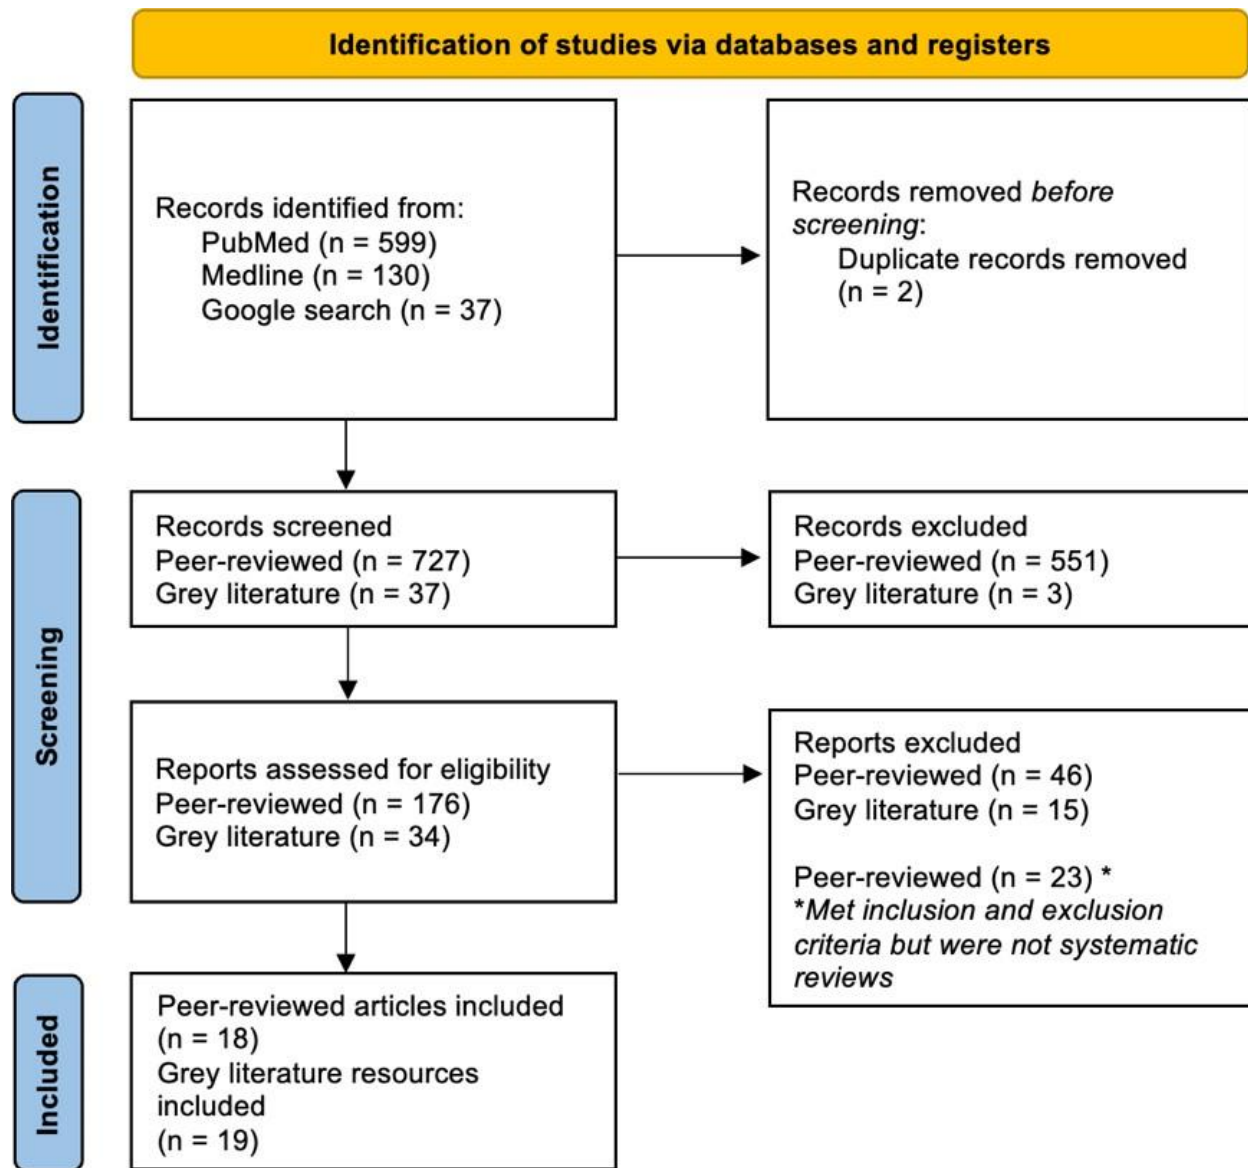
Identification of studies via databases and registers

Identification

Records identified from:
PubMed (n = 599)
Medline (n = 130)
Google search (n = 37)

Records removed *before screening*:
Duplicate records removed (n = 2)

Screening

Records screened
Peer-reviewed (n = 727)
Grey literature (n = 37)

Records excluded
Peer-reviewed (n = 551)
Grey literature (n = 3)

Reports assessed for eligibility
Peer-reviewed (n = 176)
Grey literature (n = 34)

Reports excluded
Peer-reviewed (n = 46)
Grey literature (n = 15)

Peer-reviewed (n = 23) *
**Met inclusion and exclusion criteria but were not systematic reviews*

Included

Peer-reviewed articles included (n = 18)
Grey literature resources included
(n = 19)